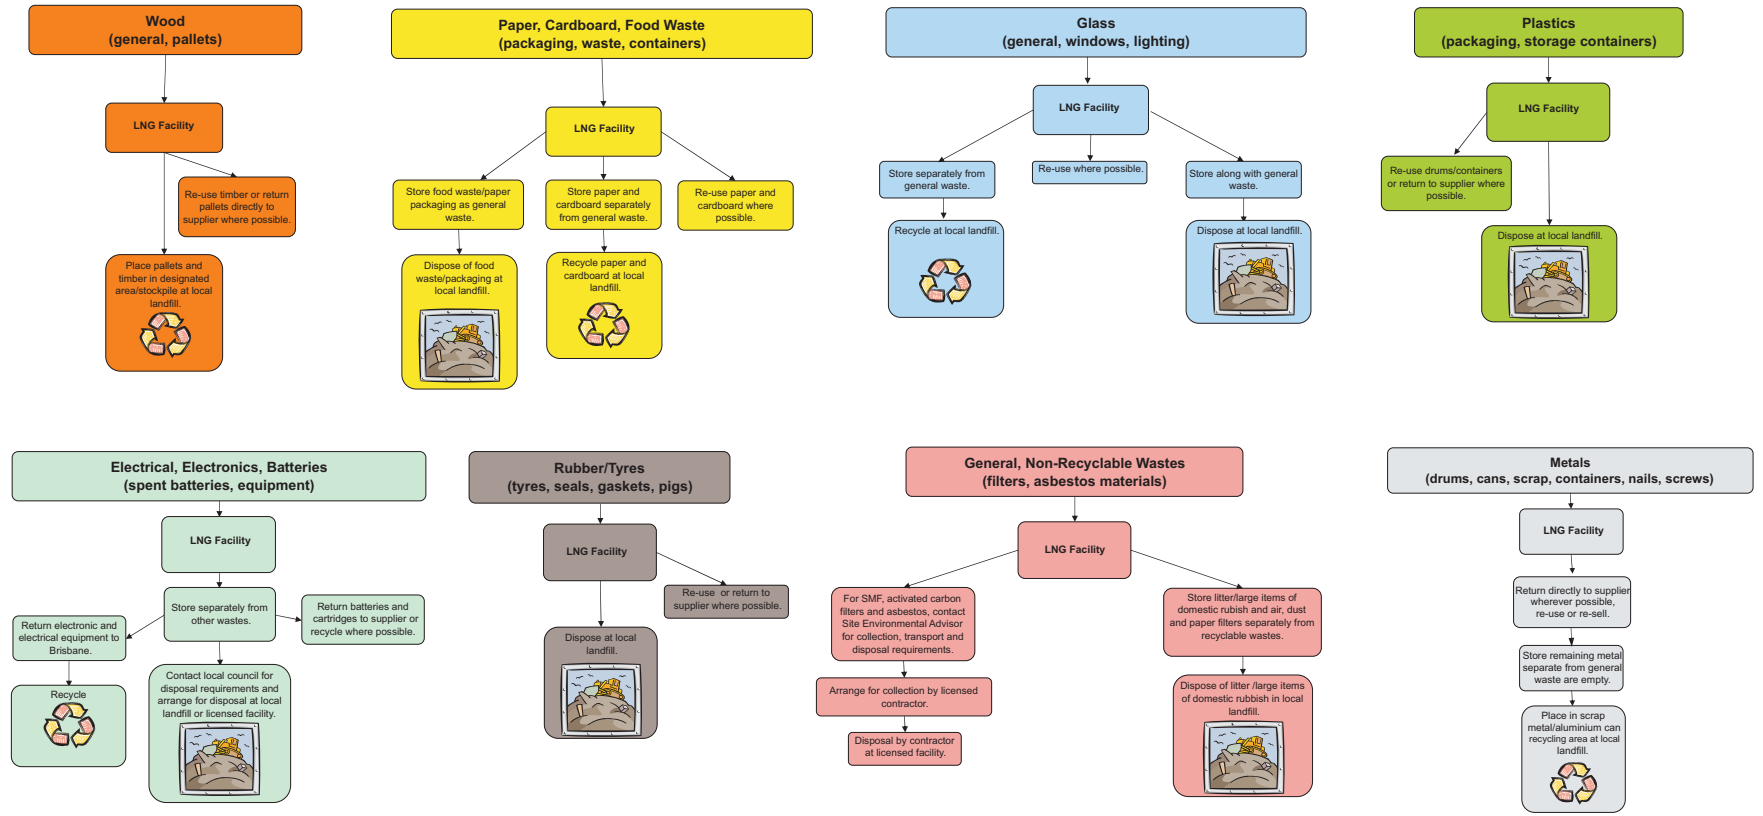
Wood
(general, pallets)

LNG Facility

Re-use timber or return pallets directly to supplier where possible.

Place pallets and timber in designated area/stockpile at local landfill.

Paper, Cardboard, Food Waste
(packaging, waste, containers)

LNG Facility

Store food waste/paper packaging as general waste.

Store paper and cardboard separately from general waste.

Re-use paper and cardboard where possible.

Dispose of food waste/packaging at local landfill.

Recycle paper and cardboard at local landfill.

Glass
(general, windows, lighting)

LNG Facility

Store separately from general waste.

Re-use where possible.

Store along with general waste.

Recycle at local landfill.

Dispose at local landfill.

Plastics
(packaging, storage containers)

LNG Facility

Re-use drums/containers or return to supplier where possible.

Dispose at local landfill.

Electrical, Electronics, Batteries
(spent batteries, equipment)

LNG Facility

Store separately from other wastes.

Return electronic and electrical equipment to Brisbane.

Return batteries and cartridges to supplier or recycle where possible.

Recycle

Contact local council for disposal requirements and arrange for disposal at local landfill or licensed facility.

Rubber/Tyres
(tyres, seals, gaskets, pigs)

LNG Facility

Re-use or return to supplier where possible.

Dispose at local landfill.

General, Non-Recyclable Wastes
(filters, asbestos materials)

LNG Facility

For SMF, activated carbon filters and asbestos, contact Site Environmental Advisor for collection, transport and disposal requirements.

Store litter/large items of domestic rubish and air, dust and paper filters separately from recyclable wastes.

Arrange for collection by licensed contractor.

Disposal by contractor at licensed facility.

Dispose of litter /large items of domestic rubbish in local landfill.

Metals
(drums, cans, scrap, containers, nails, screws)

LNG Facility

Return directly to supplier wherever possible, re-use or re-sell.

Store remaining metal separate from general waste are empty.

Place in scrap metal/aluminium can recycling area at local landfill.